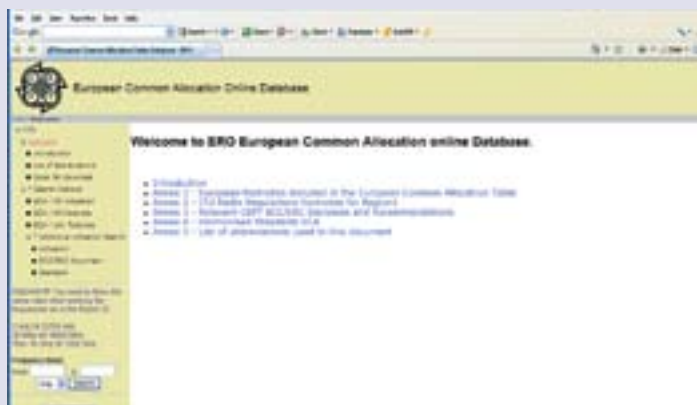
European Common Allocation Online Database

Welcome to ERO European Common Allocation online Database

• Introduction
• Annex 1 - European footnotes included in the European Common Allocation Table
• Annex 2 - ITU Radio Regulations footnotes for Region1
• Annex 3 - Relevant CEPT ECC/ERC Decisions and Recommendations
• Annex 4 - Harmonised Standards in EU
• Annex 5 - List of abbreviations used in this document

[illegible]